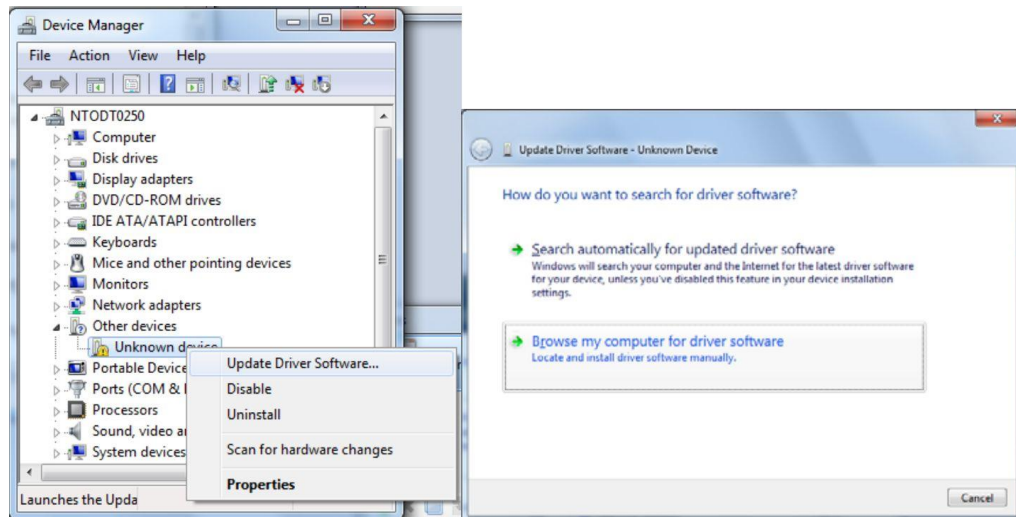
Device Manager

File Action View Help

NTODT0250
Computer
Disk drives
Display adapters
DVD/CD-ROM drives
IDE ATA/ATAPI controllers
Keyboards
Mice and other pointing devices
Monitors
Network adapters
Other devices
Unknown device
Portable Device
Ports (COM &
Processors
Sound, video a
System devices

Update Driver Software...
Disable
Uninstall
Scan for hardware changes
Properties

Launches the Upda

Update Driver Software - Unknown Device

How do you want to search for driver software?

Search automatically for updated driver software
Windows will search your computer and the Internet for the latest driver software for your device, unless you've disabled this feature in your device installation settings.

Browse my computer for driver software
Locate and install driver software manually.

Cancel